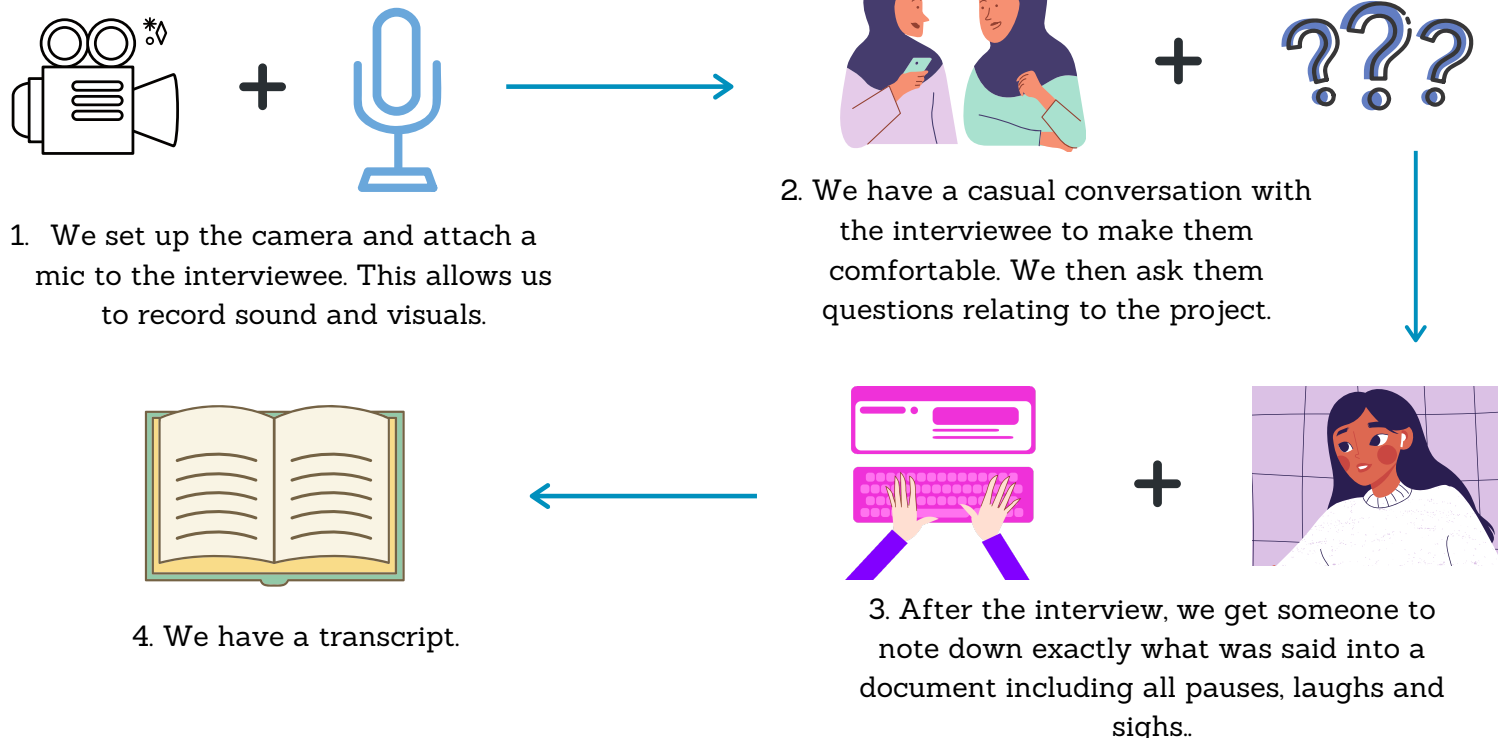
1. We set up the camera and attach a mic to the interviewee. This allows us to record sound and visuals.

2. We have a casual conversation with the interviewee to make them comfortable. We then ask them questions relating to the project.

3. After the interview, we get someone to note down exactly what was said into a document including all pauses, laughs and sighs..

4. We have a transcript.